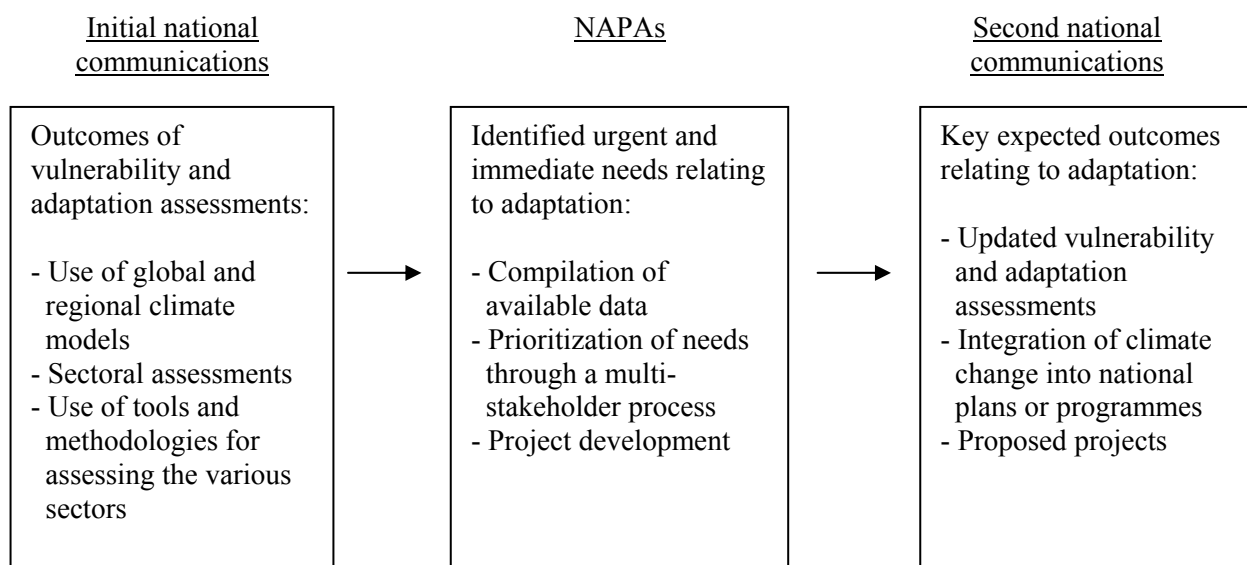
Initial national communications

Outcomes of vulnerability and adaptation assessments:

- Use of global and regional climate models
- Sectoral assessments
- Use of tools and methodologies for assessing the various sectors

NAPAs

Identified urgent and immediate needs relating to adaptation:

- Compilation of available data
- Prioritization of needs through a multi-stakeholder process
- Project development

Second national communications

Key expected outcomes relating to adaptation:

- Updated vulnerability and adaptation assessments
- Integration of climate change into national plans or programmes
- Proposed projects